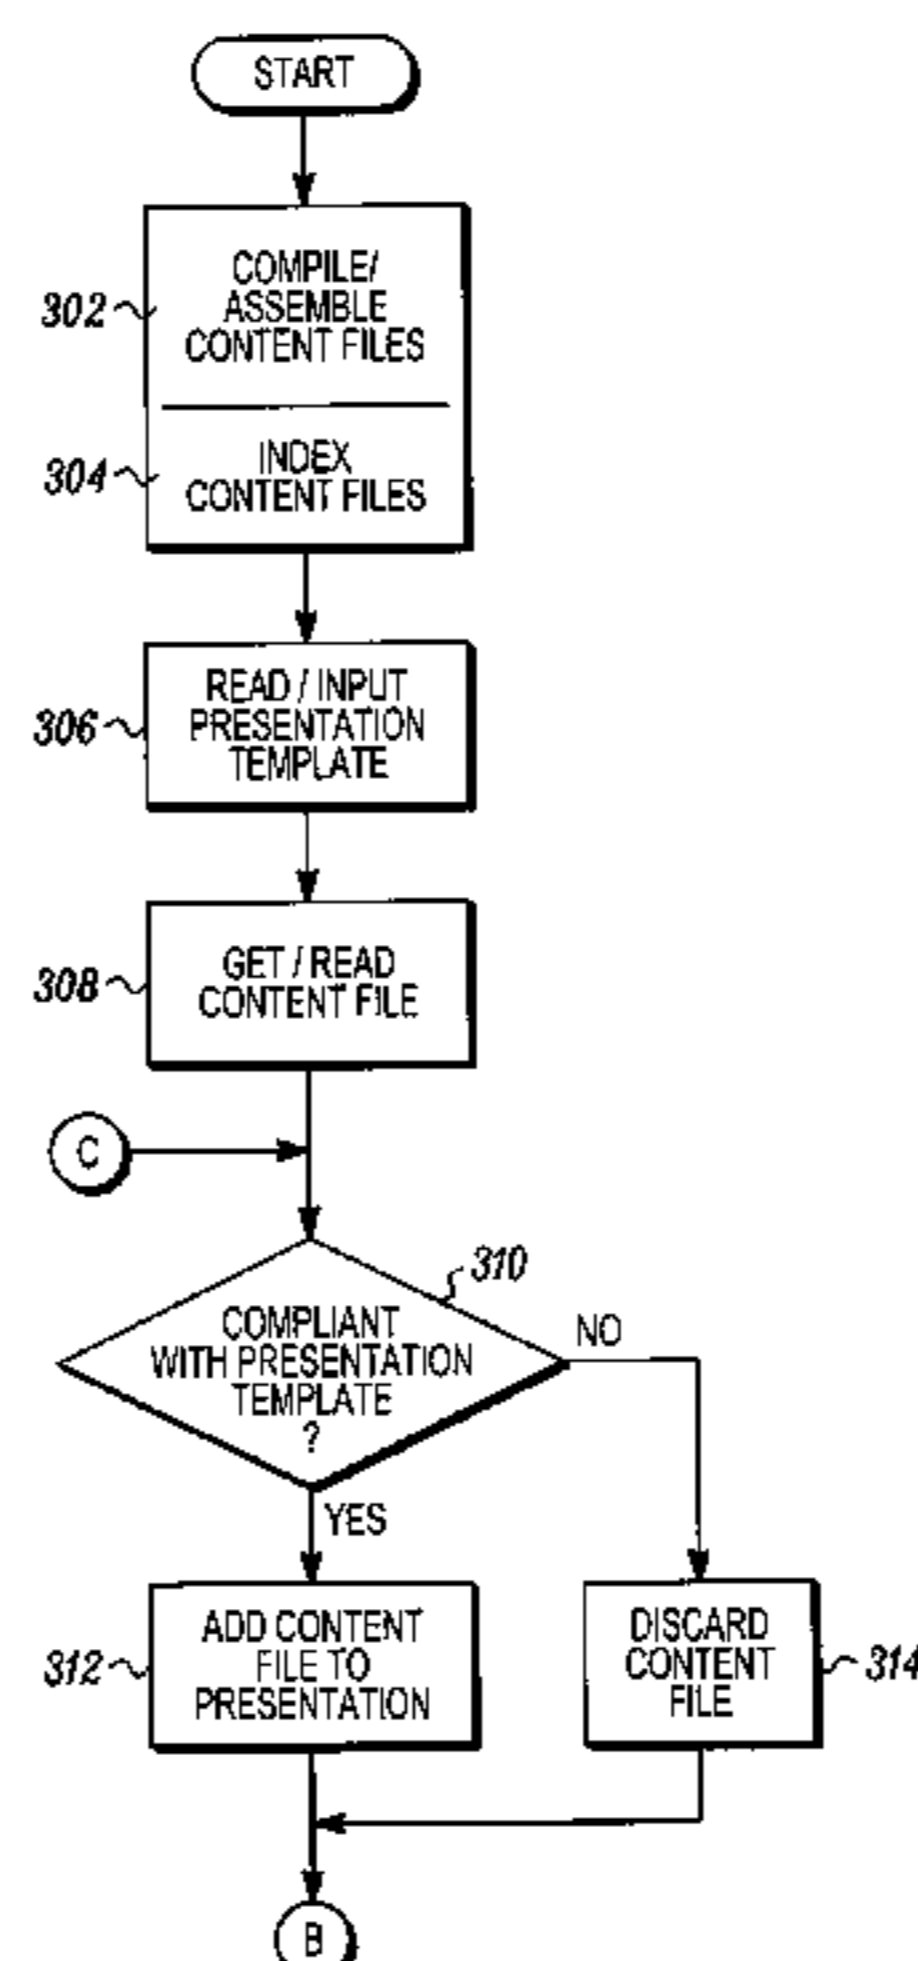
START

302 COMPILE/ ASSEMBLE CONTENT FILES

304 INDEX CONTENT FILES

306 READ / INPUT PRESENTATION TEMPLATE

308 GET / READ CONTENT FILE

C

310 COMPLIANT WITH PRESENTATION TEMPLATE ?

NO

YES

312 ADD CONTENT FILE TO PRESENTATION

DISCARD CONTENT FILE 314

B